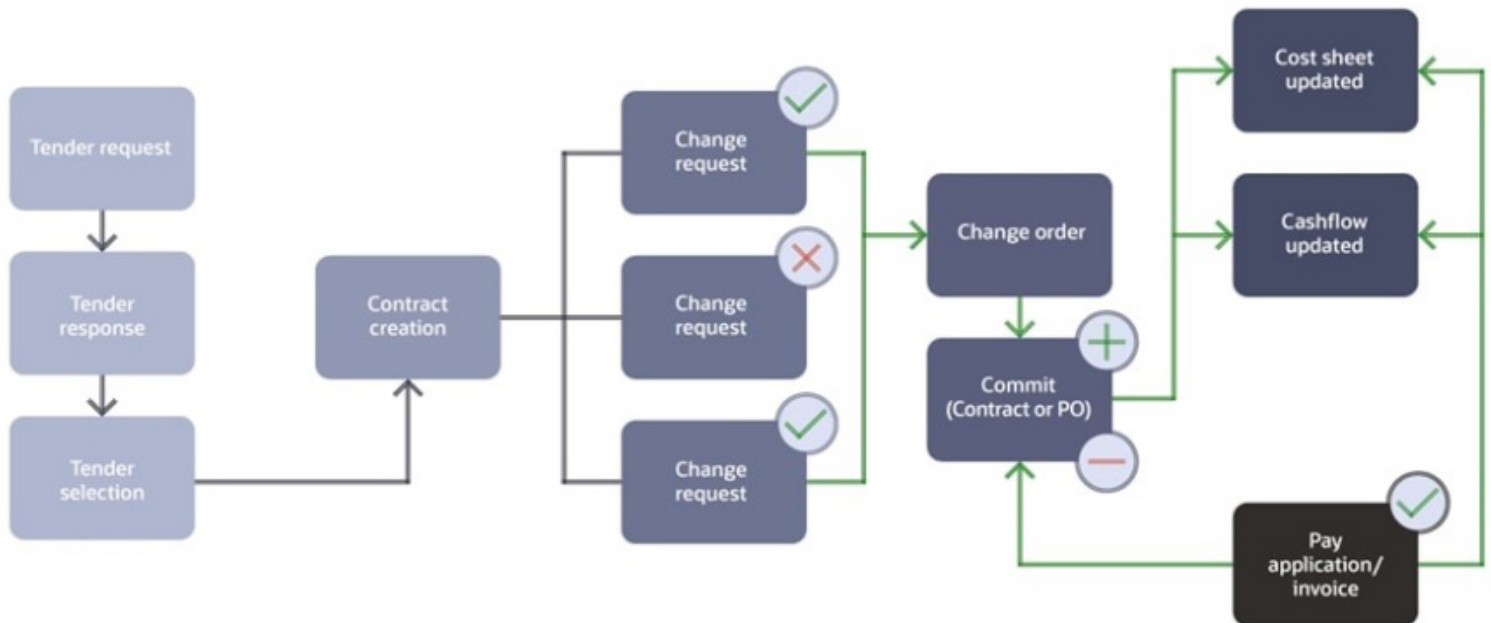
Tender request

Tender response

Tender selection

Contract creation

Change request

Change request

Change request

Change order

Commit (Contract or PO)

Cost sheet updated

Cashflow updated

Pay application/ invoice